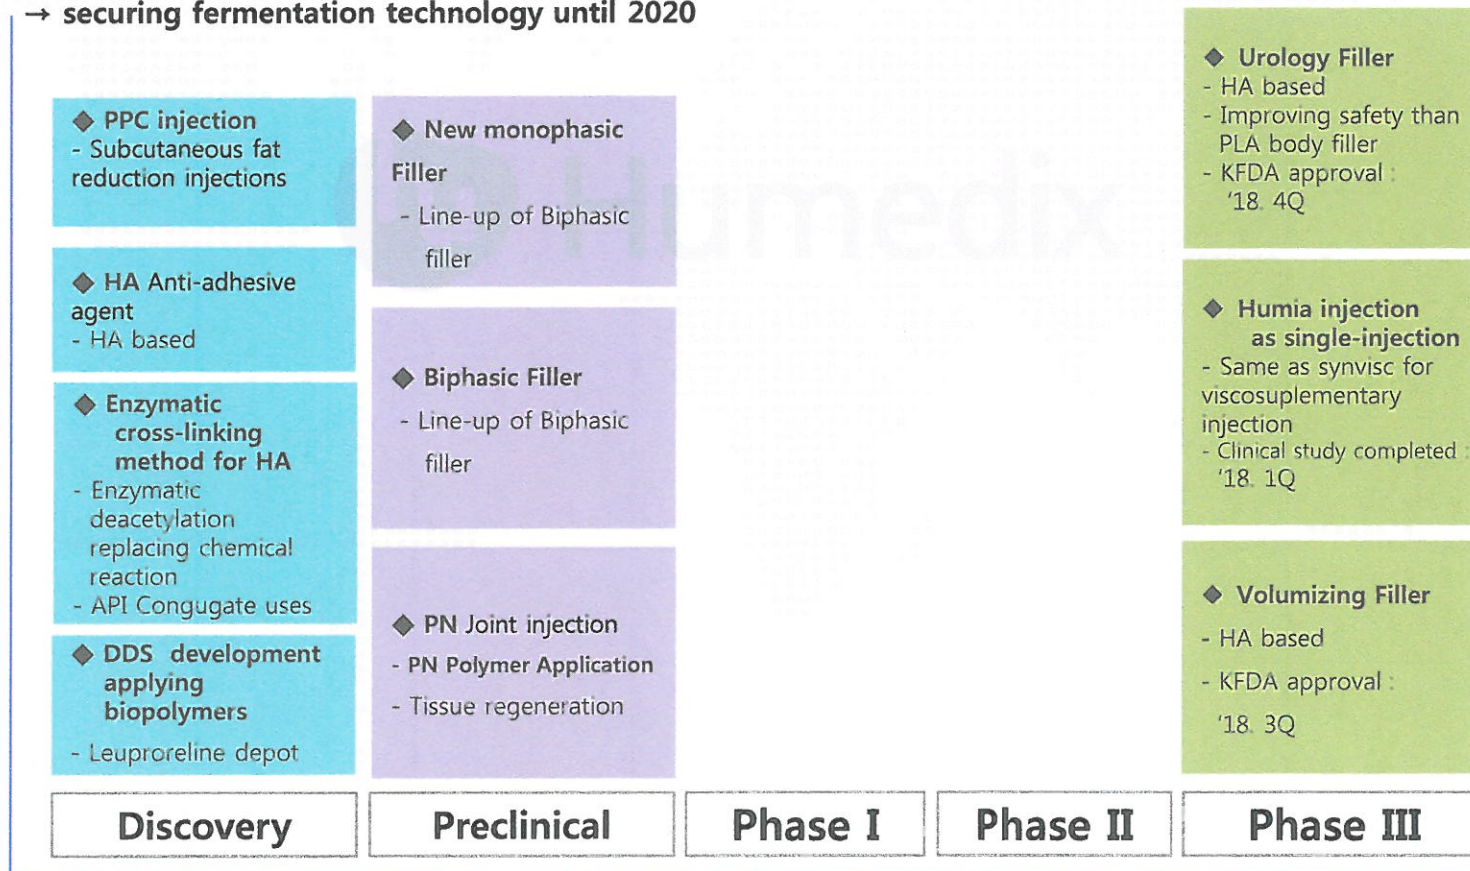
→ securing fermentation technology until 2020

◆ PPC injection
- Subcutaneous fat reduction injections

◆ HA Anti-adhesive agent
- HA based

◆ Enzymatic cross-linking method for HA
- Enzymatic deacetylation replacing chemical reaction
- API Congugate uses

◆ DDS development applying biopolymers
- Leuproreline depot

◆ New monophasic Filler
- Line-up of Biphasic filler

◆ Biphasic Filler
- Line-up of Biphasic filler

◆ PN Joint injection
- PN Polymer Application
- Tissue regeneration

Humedix

◆ Urology Filler
- HA based
- Improving safety than PLA body filler
- KFDA approval : '18. 4Q

◆ Humia injection as single-injection
- Same as synvisc for viscosuplementary injection
- Clinical study completed : '18. 1Q

◆ Volumizing Filler
- HA based
- KFDA approval : '18. 3Q

| Discovery | Preclinical | Phase I | Phase II | Phase III |
|---|---|---|---|---|